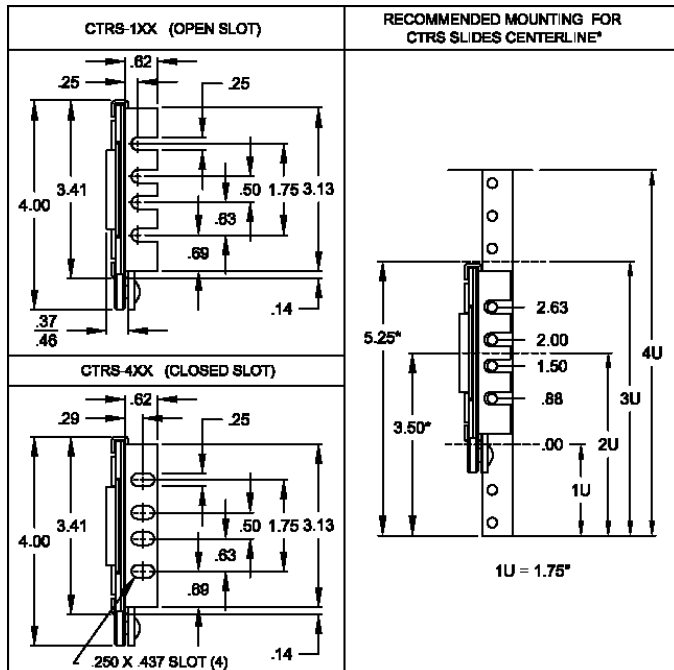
CTRS-1XX (OPEN SLOT)

.62
.25
.25
4.00
3.41
.50
1.75
3.13
.63
.69
.14
$\frac{.37}{.46}$

CTRS-4XX (CLOSED SLOT)

.62
.29
.25
4.00
3.41
.50
1.75
3.13
.63
.69
.14
.250 X .437 SLOT (4)

RECOMMENDED MOUNTING FOR CTRS SLIDES CENTERLINE*

2.63
2.00
1.50
.88
.00
5.25"
3.50"
4U
3U
2U
1U

1U = 1.75"